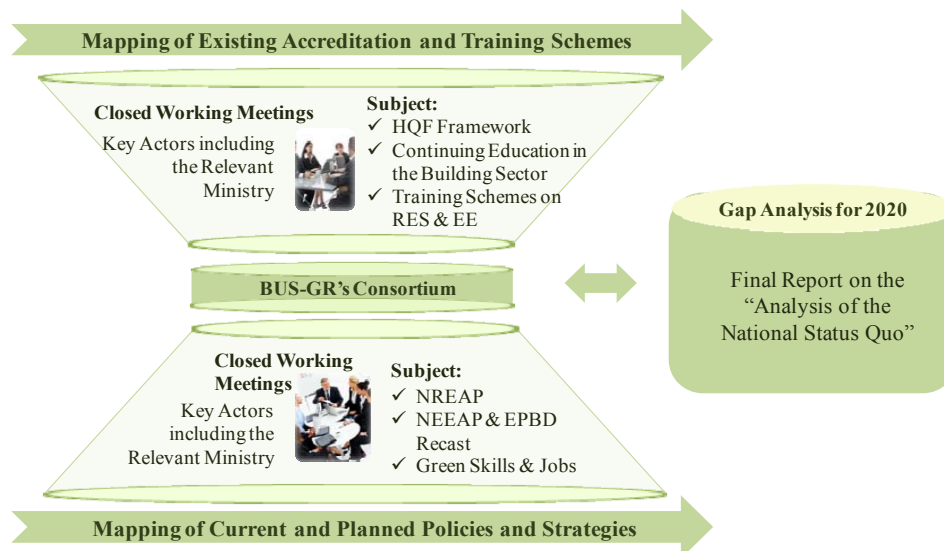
Mapping of Existing Accreditation and Training Schemes

Closed Working Meetings

Key Actors including the Relevant Ministry

Subject:
✓ HQF Framework
✓ Continuing Education in the Building Sector
✓ Training Schemes on RES & EE

Gap Analysis for 2020

Final Report on the "Analysis of the National Status Quo"

BUS-GR's Consortium

Closed Working Meetings

Key Actors including the Relevant Ministry

Subject:
✓ NREAP
✓ NEEAP & EPBD Recast
✓ Green Skills & Jobs

Mapping of Current and Planned Policies and Strategies